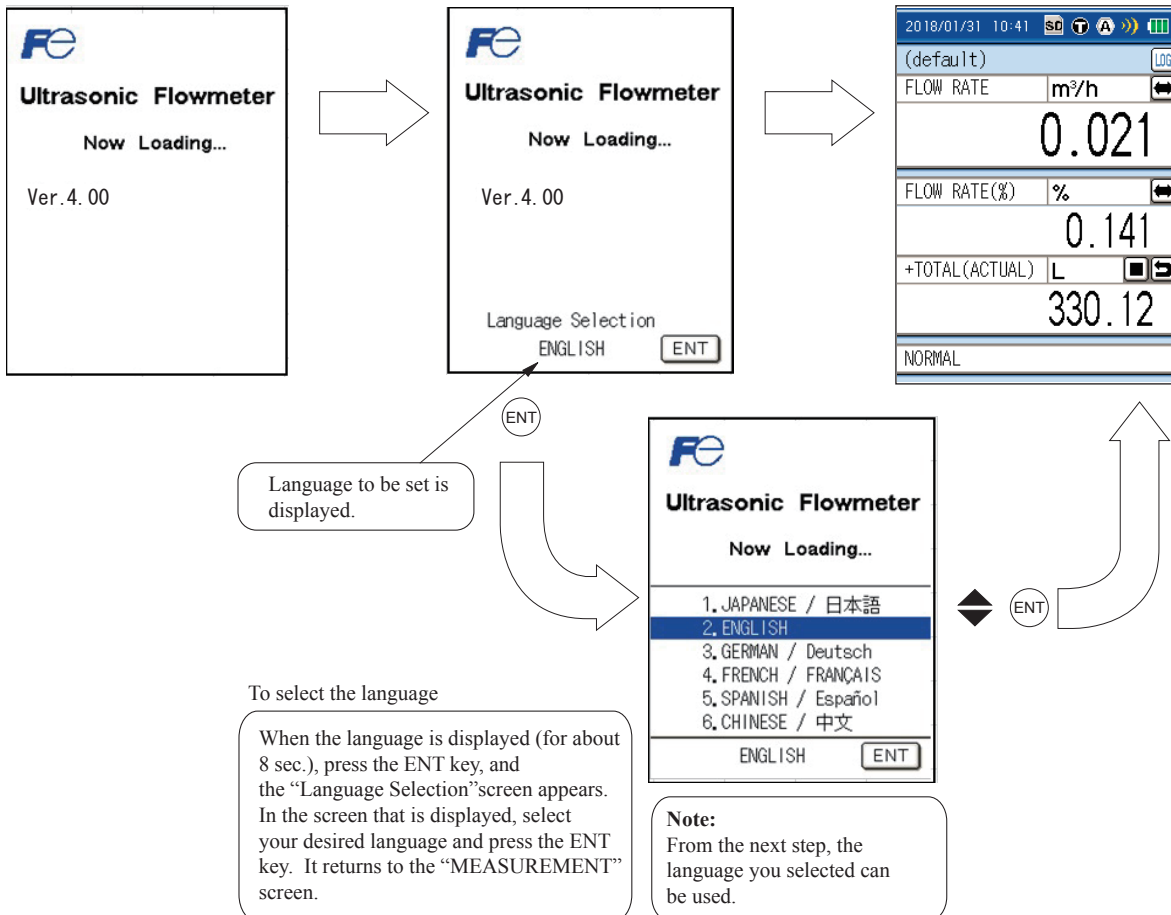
Fe
Ultrasonic Flowmeter
Now Loading...
Ver.4.00

Fe
Ultrasonic Flowmeter
Now Loading...
Ver.4.00
Language Selection
ENGLISH ENT

2018/01/31 10:41 SD T A
(default) LOG
FLOW RATE $m^3/h$
0.021
FLOW RATE(%) %
0.141
+TOTAL(ACTUAL) L
330.12
NORMAL

ENT

Language to be set is displayed.

Fe
Ultrasonic Flowmeter
Now Loading...
1. JAPANESE / 日本語
2. ENGLISH
3. GERMAN / Deutsch
4. FRENCH / FRANÇAIS
5. SPANISH / Español
6. CHINESE / 中文
ENGLISH ENT

ENT

To select the language

When the language is displayed (for about 8 sec.), press the ENT key, and the "Language Selection"screen appears. In the screen that is displayed, select your desired language and press the ENT key. It returns to the "MEASUREMENT" screen.

Note:
From the next step, the language you selected can be used.